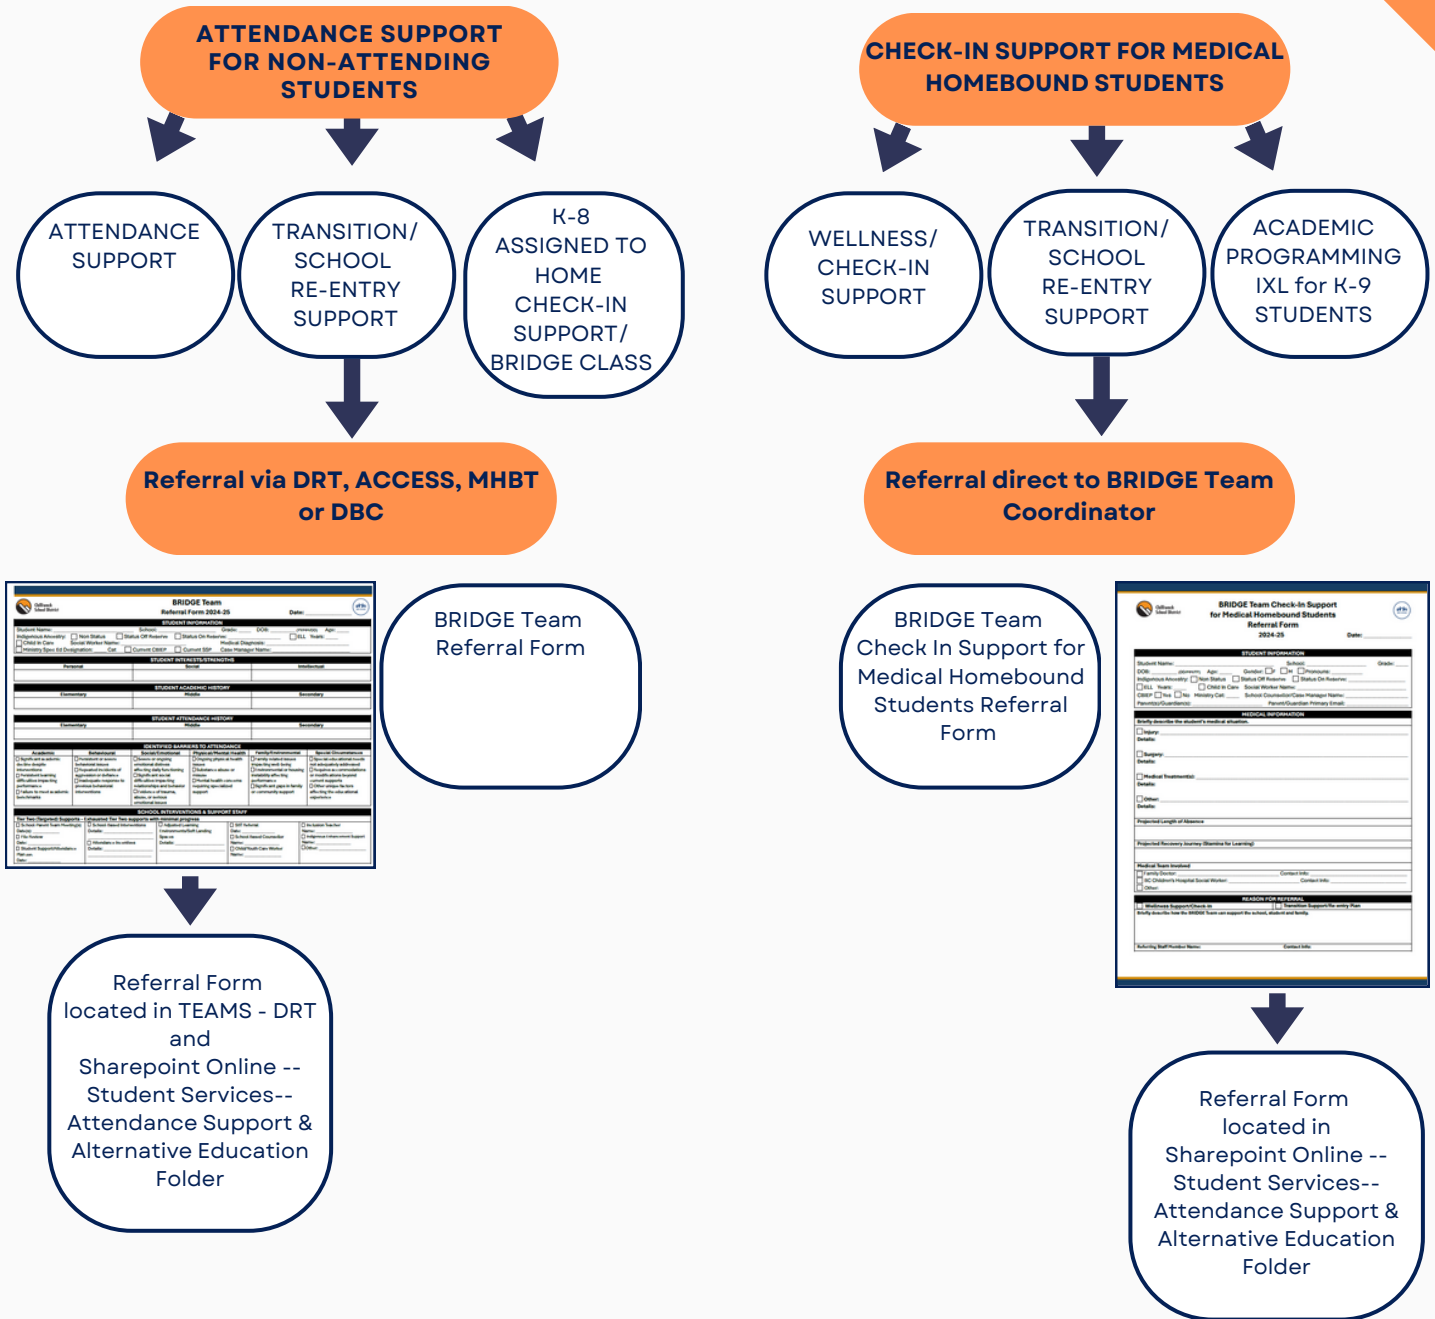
ATTENDANCE SUPPORT FOR NON-ATTENDING STUDENTS

ATTENDANCE SUPPORT

TRANSITION/ SCHOOL RE-ENTRY SUPPORT

K-8 ASSIGNED TO HOME CHECK-IN SUPPORT/ BRIDGE CLASS

Referral via DRT, ACCESS, MHBT or DBC

BRIDGE Team Referral Form 2024-25

BRIDGE Team Referral Form

Referral Form located in TEAMS - DRT and Sharepoint Online -- Student Services-- Attendance Support & Alternative Education Folder

CHECK-IN SUPPORT FOR MEDICAL HOMEBOUND STUDENTS

WELLNESS/ CHECK-IN SUPPORT

TRANSITION/ SCHOOL RE-ENTRY SUPPORT

ACADEMIC PROGRAMMING IXL for K-9 STUDENTS

Referral direct to BRIDGE Team Coordinator

BRIDGE Team Check In Support for Medical Homebound Students Referral Form

BRIDGE Team Check-In Support for Medical Homebound Students Referral Form 2024-25

Referral Form located in Sharepoint Online -- Student Services-- Attendance Support & Alternative Education Folder